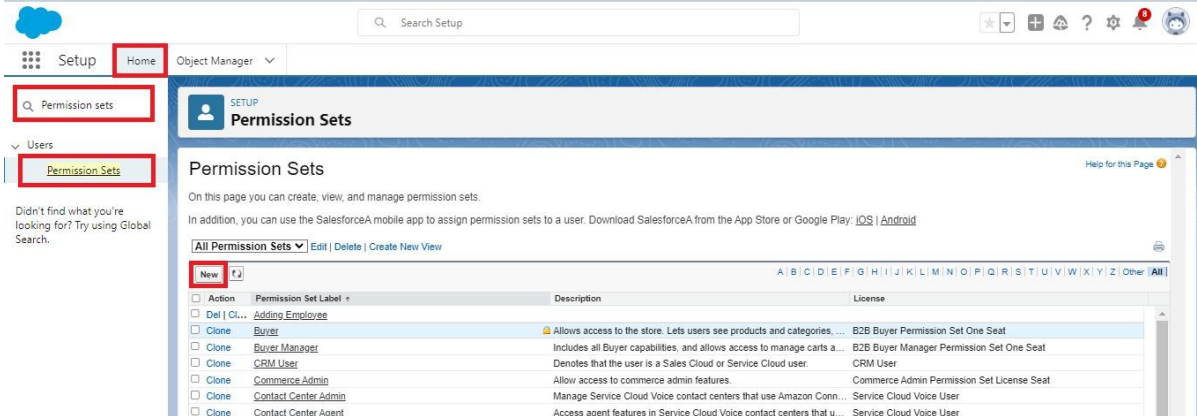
Search Setup

8

Setup Home Object Manager

Permission sets

Users

Permission Sets

Didn't find what you're looking for? Try using Global Search.

SETUP
Permission Sets

Help for this Page

Permission Sets

On this page you can create, view, and manage permission sets.

In addition, you can use the SalesforceA mobile app to assign permission sets to a user. Download SalesforceA from the App Store or Google Play: iOS | Android

All Permission Sets Edit | Delete | Create New View

New

A | B | C | D | E | F | G | H | I | J | K | L | M | N | O | P | Q | R | S | T | U | V | W | X | Y | Z | Other | All

| Action | Permission Set Label ↑ | Description | License |
|---|---|---|---|
| Del \| Cl... | Adding Employee | | |
| Clone | Buyer | Allows access to the store. Lets users see products and categories, ... | B2B Buyer Permission Set One Seat |
| Clone | Buyer Manager | Includes all Buyer capabilities, and allows access to manage carts a... | B2B Buyer Manager Permission Set One Seat |
| Clone | CRM User | Denotes that the user is a Sales Cloud or Service Cloud user. | CRM User |
| Clone | Commerce Admin | Allow access to commerce admin features. | Commerce Admin Permission Set License Seat |
| Clone | Contact Center Admin | Manage Service Cloud Voice contact centers that use Amazon Conn... | Service Cloud Voice User |
| Clone | Contact Center Agent | Access agent features in Service Cloud Voice contact centers that u... | Service Cloud Voice User |